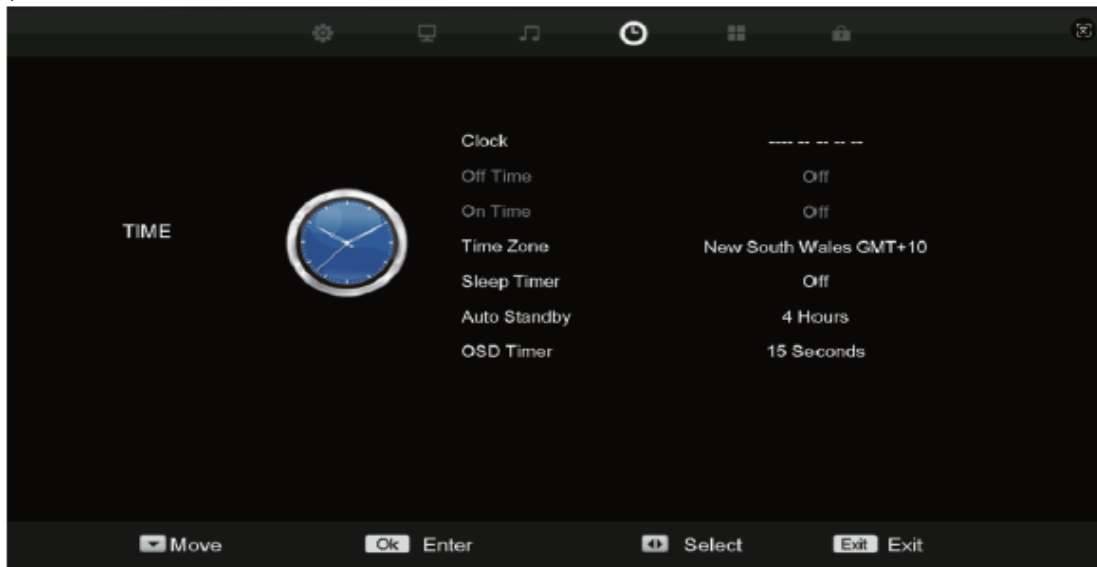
TIME

| | |
|---|---|
| Clock | ---- -- -- -- -- |
| Off Time | Off |
| On Time | Off |
| Time Zone | New South Wales GMT+10 |
| Sleep Timer | Off |
| Auto Standby | 4 Hours |
| OSD Timer | 15 Seconds |

Move Ok Enter Select Exit Exit